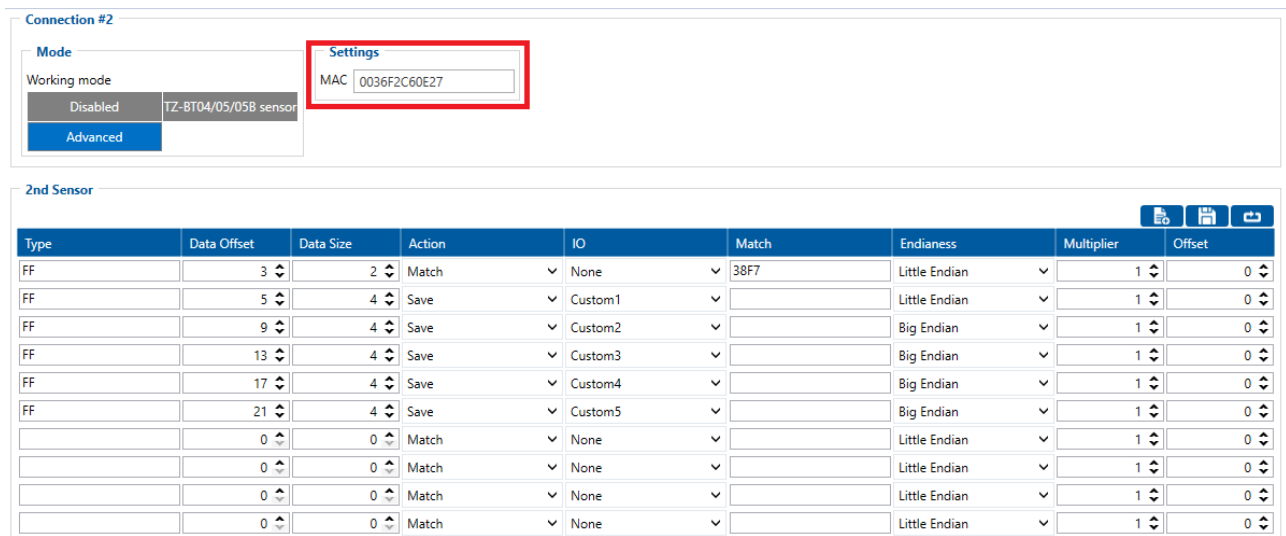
Connection #2

Mode

Working mode

Disabled

TZ-BT04/05/05B sensor

Advanced

Settings

MAC 0036F2C60E27

2nd Sensor

| Type | Data Offset | Data Size | Action | IO | Match | Endianess | Multiplier | Offset |
|---|---|---|---|---|---|---|---|---|
| FF | 3 | 2 | Match | None | 38F7 | Little Endian | 1 | 0 |
| FF | 5 | 4 | Save | Custom1 | | Little Endian | 1 | 0 |
| FF | 9 | 4 | Save | Custom2 | | Big Endian | 1 | 0 |
| FF | 13 | 4 | Save | Custom3 | | Big Endian | 1 | 0 |
| FF | 17 | 4 | Save | Custom4 | | Big Endian | 1 | 0 |
| FF | 21 | 4 | Save | Custom5 | | Big Endian | 1 | 0 |
| | 0 | 0 | Match | None | | Little Endian | 1 | 0 |
| | 0 | 0 | Match | None | | Little Endian | 1 | 0 |
| | 0 | 0 | Match | None | | Little Endian | 1 | 0 |
| | 0 | 0 | Match | None | | Little Endian | 1 | 0 |